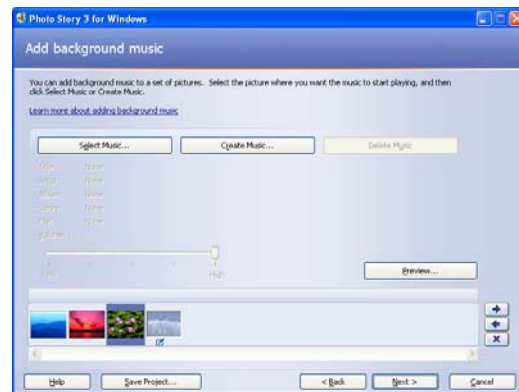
Photo Story 3 for Windows

Add background music

You can add background music to a set of pictures. Select the picture where you want the music to start playing, and then click Select Music or Create Music.

Learn more about adding background music

Select Music...

Create Music...

Delete Music

Title: None
Artist: None
Album: None
Genre: None
Year: None
Volume

Low

High

Preview...

Help

Save Project...

< Back

Next >

Cancel